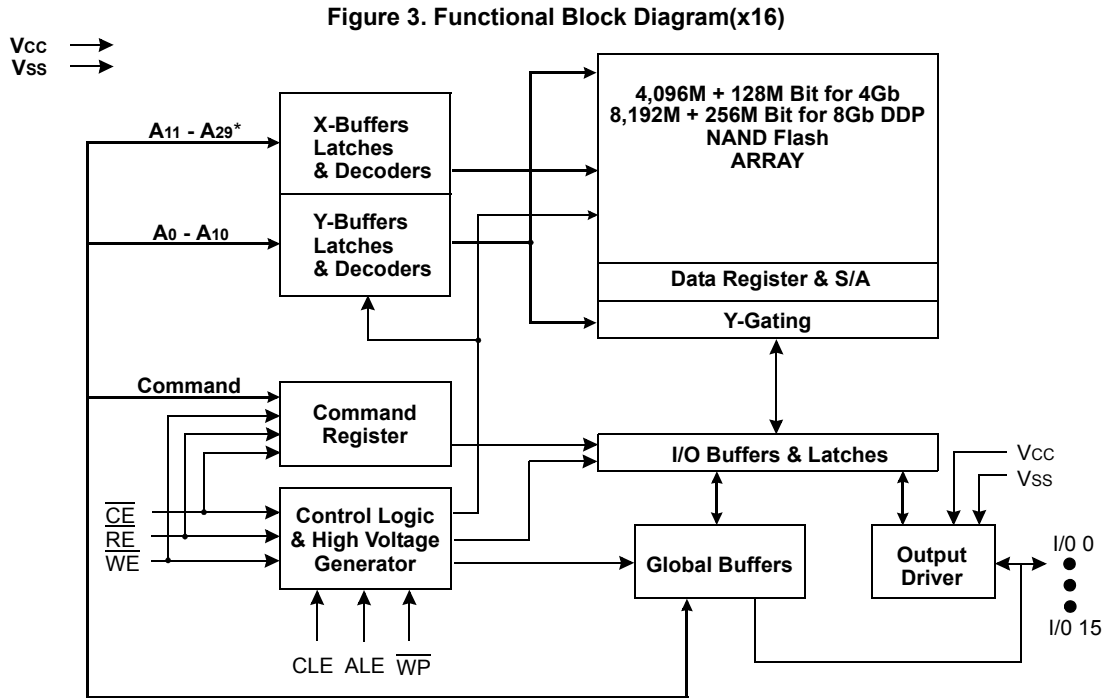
Figure 3. Functional Block Diagram(x16)

Vcc
Vss

A11 - A29*

X-Buffers Latches & Decoders

A0 - A10

Y-Buffers Latches & Decoders

4,096M + 128M Bit for 4Gb
8,192M + 256M Bit for 8Gb DDP
NAND Flash
ARRAY

Data Register & S/A

Y-Gating

Command

Command Register

I/O Buffers & Latches

Vcc
Vss

$\overline{CE}$
$\overline{RE}$
$\overline{WE}$

Control Logic & High Voltage Generator

Global Buffers

Output Driver

I/0 0

I/0 15

CLE ALE $\overline{WP}$